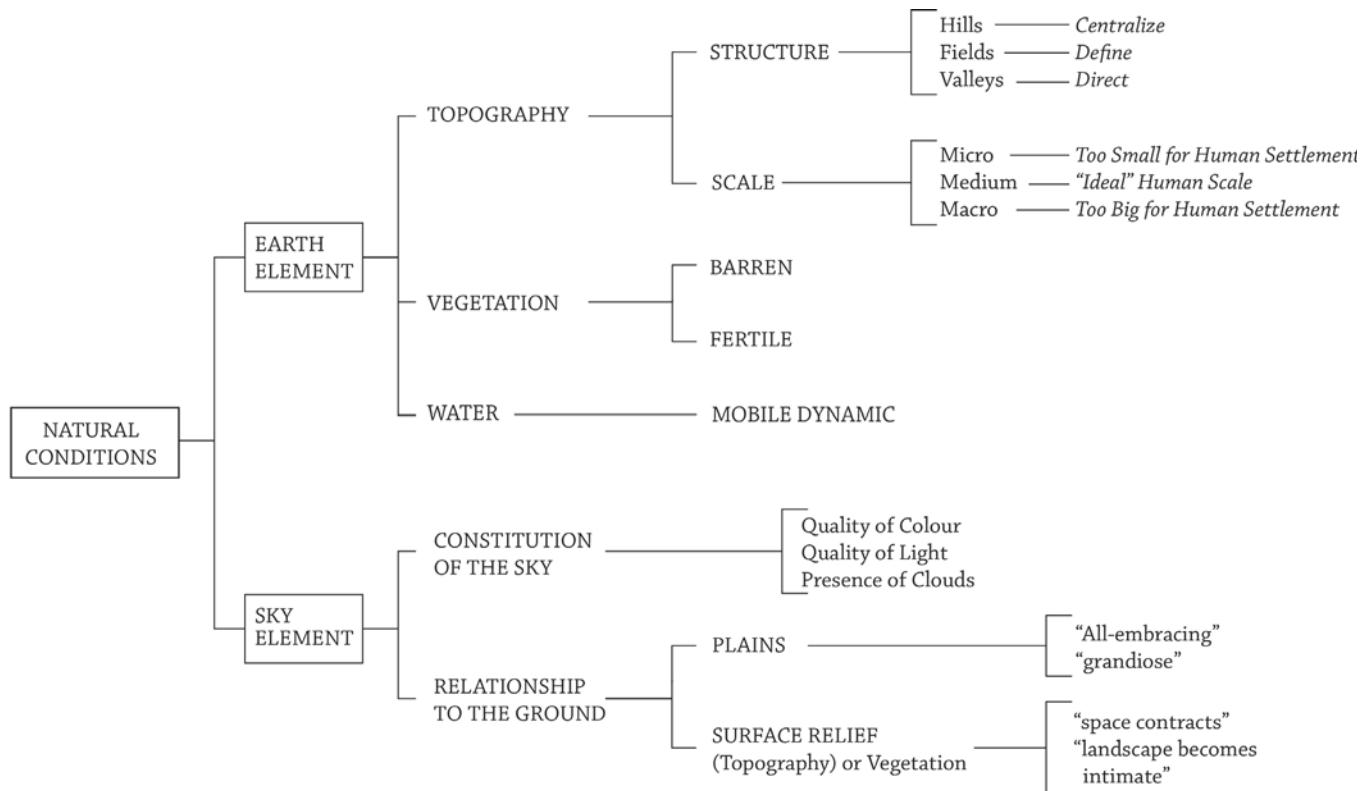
NATURAL CONDITIONS

EARTH ELEMENT

TOPOGRAPHY

STRUCTURE

Hills — *Centralize*
Fields — *Define*
Valleys — *Direct*

SCALE

Micro — *Too Small for Human Settlement*
Medium — *"Ideal" Human Scale*
Macro — *Too Big for Human Settlement*

VEGETATION

BARREN

FERTILE

WATER — MOBILE DYNAMIC

SKY ELEMENT

CONSTITUTION OF THE SKY

Quality of Colour
Quality of Light
Presence of Clouds

RELATIONSHIP TO THE GROUND

PLAINS

"All-embracing"
"grandiose"

SURFACE RELIEF (Topography) or Vegetation

"space contracts"
"landscape becomes intimate"